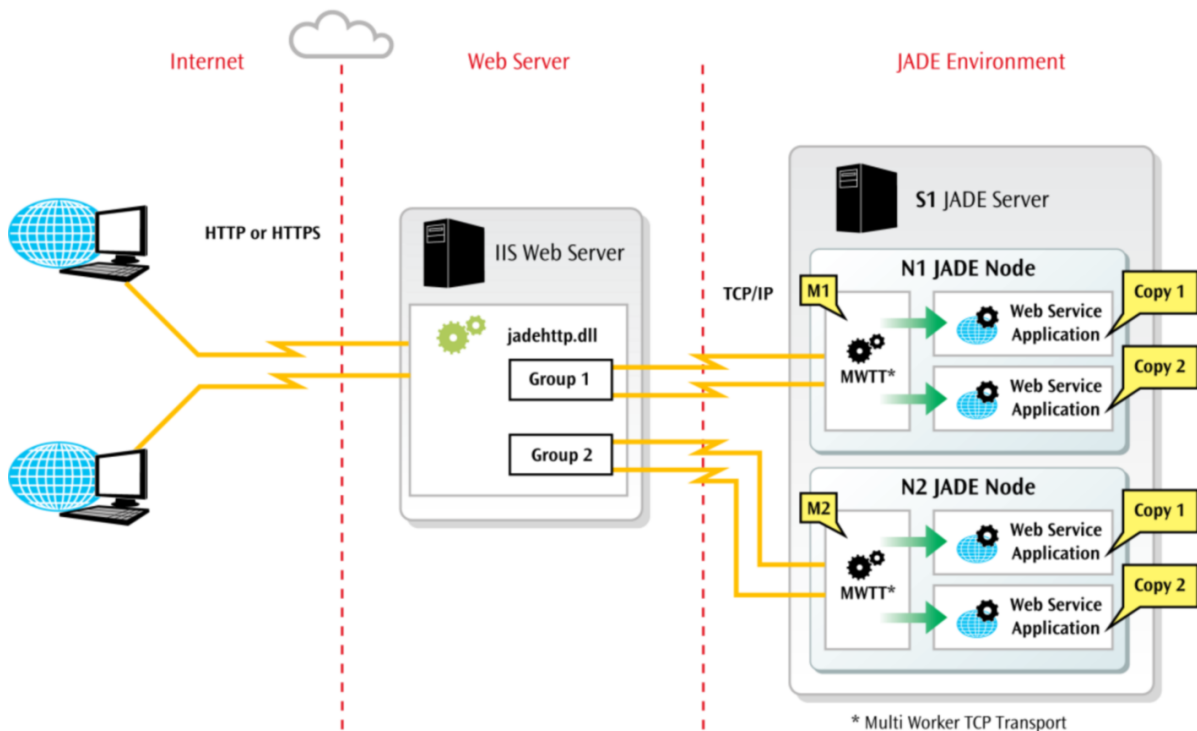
Internet

Web Server

JADE Environment

HTTP or HTTPS

IIS Web Server

jadehttp.dll

Group 1

Group 2

TCP/IP

S1 JADE Server

N1 JADE Node

M1

MWTT*

Web Service Application

Copy 1

Web Service Application

Copy 2

N2 JADE Node

M2

MWTT*

Web Service Application

Copy 1

Web Service Application

Copy 2

* Multi Worker TCP Transport